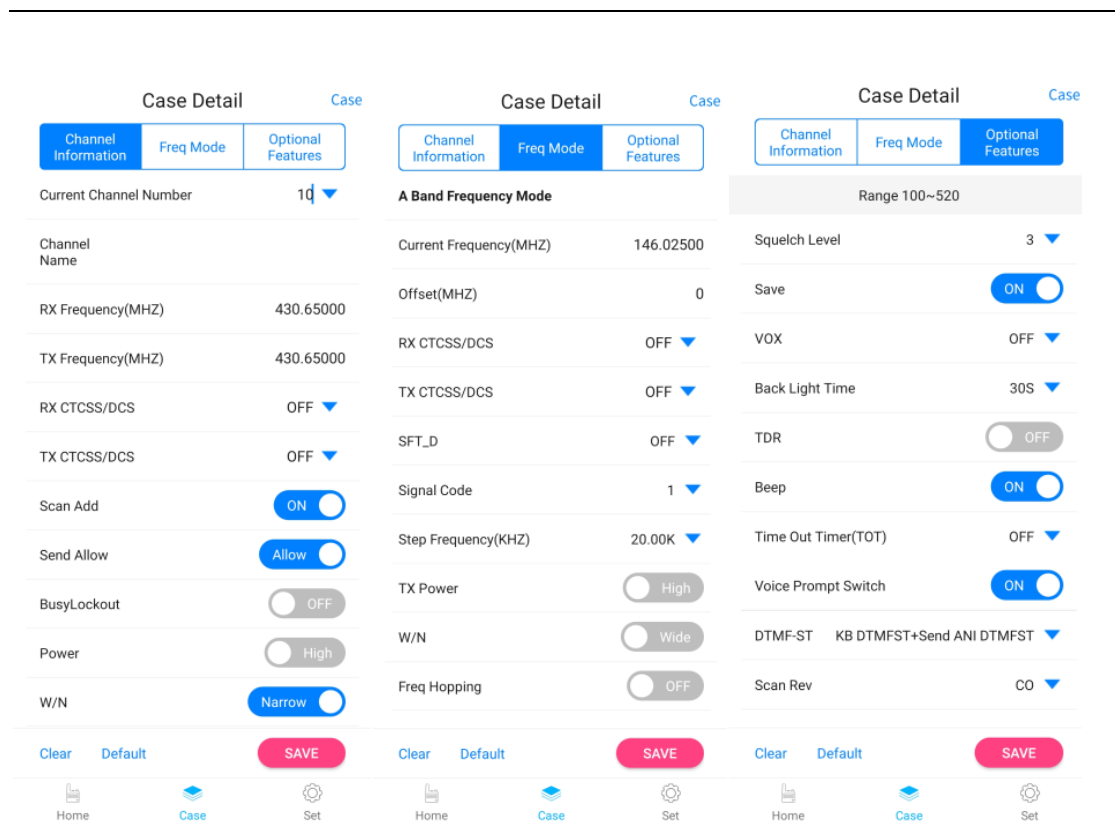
Case Detail
Case

Channel Information
Freq Mode
Optional Features

Current Channel Number 10
Channel Name
RX Frequency(MHZ) 430.65000
TX Frequency(MHZ) 430.65000
RX CTCSS/DCS OFF
TX CTCSS/DCS OFF
Scan Add ON
Send Allow Allow
BusyLockout OFF
Power High
W/N Narrow

Clear Default SAVE

Home Case Set

Case Detail
Case

Channel Information
Freq Mode
Optional Features

A Band Frequency Mode
Current Frequency(MHZ) 146.02500
Offset(MHZ) 0
RX CTCSS/DCS OFF
TX CTCSS/DCS OFF
SFT_D OFF
Signal Code 1
Step Frequency(KHZ) 20.00K
TX Power High
W/N Wide
Freq Hopping OFF

Clear Default SAVE

Home Case Set

Case Detail
Case

Channel Information
Freq Mode
Optional Features

Range 100~520
Squelch Level 3
Save ON
VOX OFF
Back Light Time 30S
TDR OFF
Beep ON
Time Out Timer(TOT) OFF
Voice Prompt Switch ON
DTMF-ST KB DTMFST+Send ANI DTMFST
Scan Rev CO

Clear Default SAVE

Home Case Set